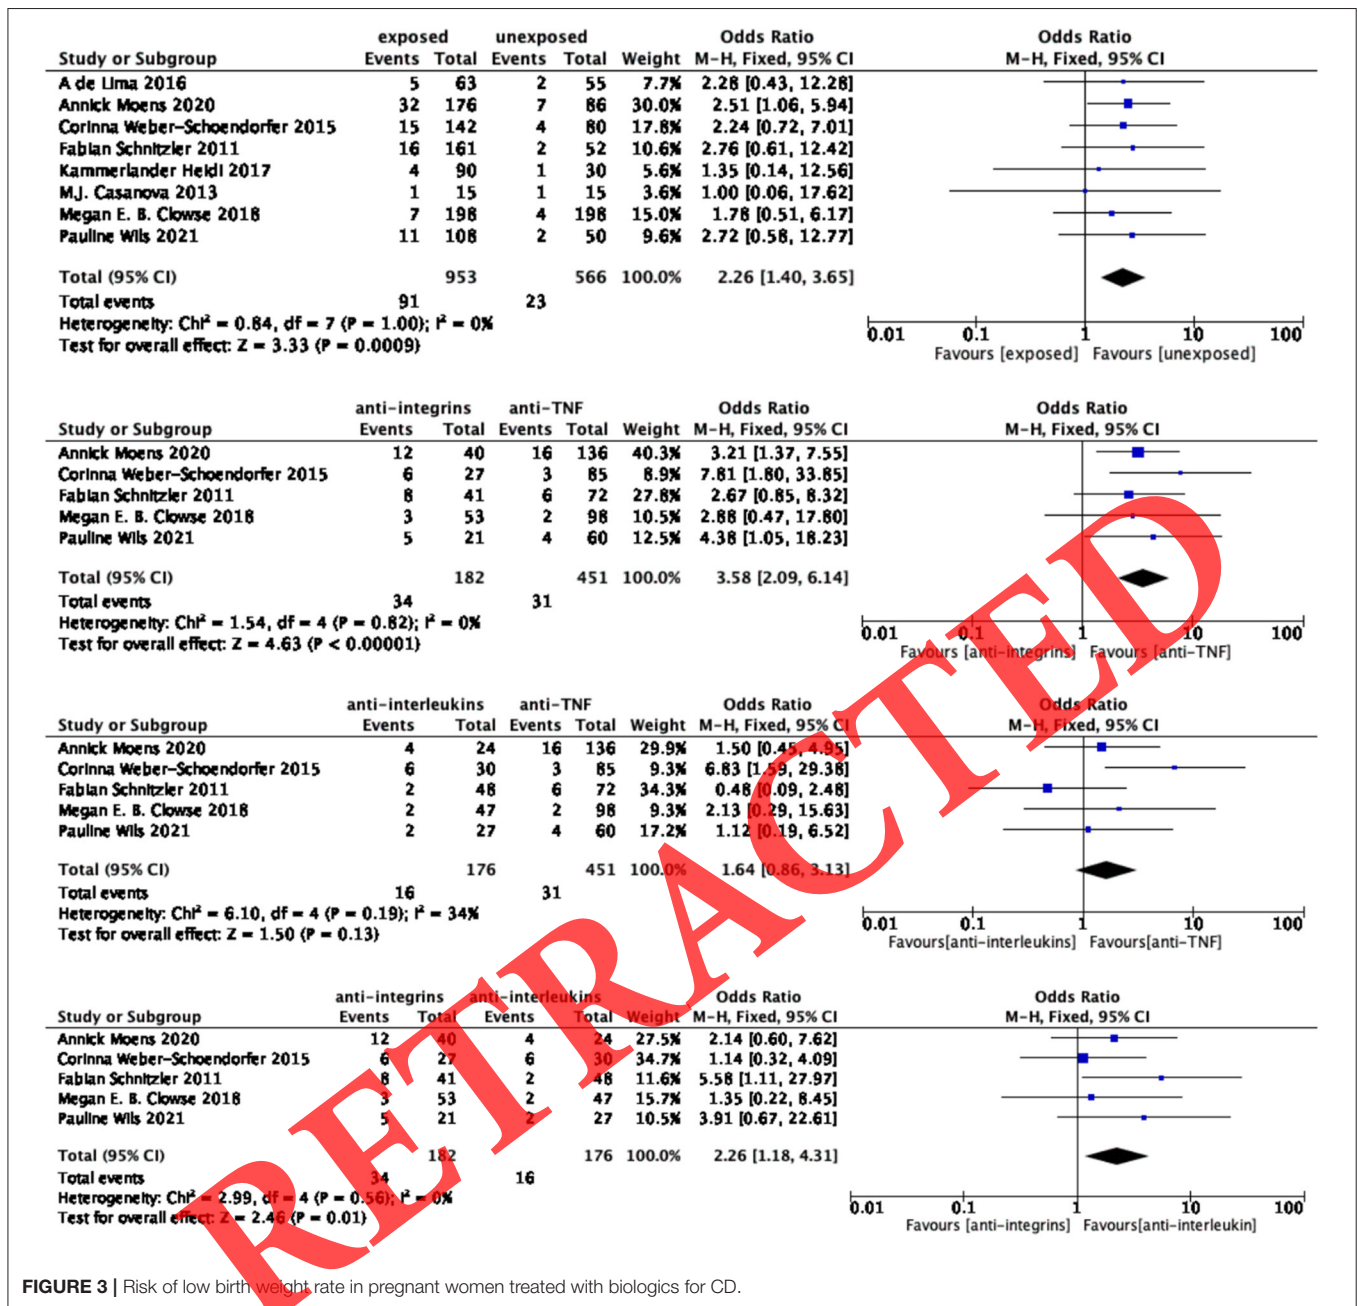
| Study or Subgroup | exposed Events | exposed Total | unexposed Events | unexposed Total | Weight | Odds Ratio M-H, Fixed, 95% CI |
|---|---|---|---|---|---|---|
| A de Lima 2016 | 5 | 63 | 2 | 55 | 7.7% | 2.28 [0.43, 12.28] |
| Annick Moens 2020 | 32 | 176 | 7 | 86 | 30.0% | 2.51 [1.06, 5.94] |
| Corinna Weber-Schoendorfer 2015 | 15 | 142 | 4 | 80 | 17.8% | 2.24 [0.72, 7.01] |
| Fabian Schnitzler 2011 | 16 | 161 | 2 | 52 | 10.6% | 2.76 [0.61, 12.42] |
| Kammerlander Heidi 2017 | 4 | 90 | 1 | 30 | 5.6% | 1.35 [0.14, 12.56] |
| M.J. Casanova 2013 | 1 | 15 | 1 | 15 | 3.6% | 1.00 [0.06, 17.62] |
| Megan E. B. Clowse 2018 | 7 | 198 | 4 | 198 | 15.0% | 1.78 [0.51, 6.17] |
| Pauline Wils 2021 | 11 | 108 | 2 | 50 | 9.6% | 2.72 [0.58, 12.77] |
| Total (95% CI) | | 953 | | 566 | 100.0% | 2.26 [1.40, 3.65] |
| Total events | 91 | | 23 | | | |

Heterogeneity: Chi² = 0.84, df = 7 (P = 1.00); I² = 0%
Test for overall effect: Z = 3.33 (P = 0.0009)

Odds Ratio
M-H, Fixed, 95% CI
0.01 0.1 1 10 100
Favours [exposed] Favours [unexposed]

| Study or Subgroup | anti-integrins Events | anti-integrins Total | anti-TNF Events | anti-TNF Total | Weight | Odds Ratio M-H, Fixed, 95% CI |
|---|---|---|---|---|---|---|
| Annick Moens 2020 | 12 | 40 | 16 | 136 | 40.3% | 3.21 [1.37, 7.55] |
| Corinna Weber-Schoendorfer 2015 | 6 | 27 | 3 | 85 | 8.9% | 7.81 [1.80, 33.85] |
| Fabian Schnitzler 2011 | 8 | 41 | 6 | 72 | 27.8% | 2.67 [0.85, 8.32] |
| Megan E. B. Clowse 2018 | 3 | 53 | 2 | 98 | 10.5% | 2.88 [0.47, 17.80] |
| Pauline Wils 2021 | 5 | 21 | 4 | 60 | 12.5% | 4.38 [1.05, 18.23] |
| Total (95% CI) | | 182 | | 451 | 100.0% | 3.58 [2.09, 6.14] |
| Total events | 34 | | 31 | | | |

Heterogeneity: Chi² = 1.54, df = 4 (P = 0.82); I² = 0%
Test for overall effect: Z = 4.63 (P < 0.00001)

Odds Ratio
M-H, Fixed, 95% CI
0.01 0.1 1 10 100
Favours [anti-integrins] Favours [anti-TNF]

| Study or Subgroup | anti-interleukins Events | anti-interleukins Total | anti-TNF Events | anti-TNF Total | Weight | Odds Ratio M-H, Fixed, 95% CI |
|---|---|---|---|---|---|---|
| Annick Moens 2020 | 4 | 24 | 16 | 136 | 29.9% | 1.50 [0.45, 4.95] |
| Corinna Weber-Schoendorfer 2015 | 6 | 30 | 3 | 85 | 9.3% | 6.83 [1.59, 29.38] |
| Fabian Schnitzler 2011 | 2 | 48 | 6 | 72 | 34.3% | 0.48 [0.09, 2.48] |
| Megan E. B. Clowse 2018 | 2 | 47 | 2 | 98 | 9.3% | 2.13 [0.29, 15.63] |
| Pauline Wils 2021 | 2 | 27 | 4 | 60 | 17.2% | 1.12 [0.19, 6.52] |
| Total (95% CI) | | 176 | | 451 | 100.0% | 1.64 [0.86, 3.13] |
| Total events | 16 | | 31 | | | |

Heterogeneity: Chi² = 6.10, df = 4 (P = 0.19); I² = 34%
Test for overall effect: Z = 1.50 (P = 0.13)

Odds Ratio
M-H, Fixed, 95% CI
0.01 0.1 1 10 100
Favours[anti-interleukins] Favours[anti-TNF]

| Study or Subgroup | anti-integrins Events | anti-integrins Total | anti-interleukins Events | anti-interleukins Total | Weight | Odds Ratio M-H, Fixed, 95% CI |
|---|---|---|---|---|---|---|
| Annick Moens 2020 | 12 | 40 | 4 | 24 | 27.5% | 2.14 [0.60, 7.62] |
| Corinna Weber-Schoendorfer 2015 | 6 | 27 | 6 | 30 | 34.7% | 1.14 [0.32, 4.09] |
| Fabian Schnitzler 2011 | 8 | 41 | 2 | 48 | 11.6% | 5.58 [1.11, 27.97] |
| Megan E. B. Clowse 2018 | 3 | 53 | 2 | 47 | 15.7% | 1.35 [0.22, 8.45] |
| Pauline Wils 2021 | 5 | 21 | 2 | 27 | 10.5% | 3.91 [0.67, 22.61] |
| Total (95% CI) | | 182 | | 176 | 100.0% | 2.26 [1.18, 4.31] |
| Total events | 34 | | 16 | | | |

Heterogeneity: Chi² = 2.99, df = 4 (P = 0.56); I² = 0%
Test for overall effect: Z = 2.46 (P = 0.01)

Odds Ratio
M-H, Fixed, 95% CI
0.01 0.1 1 10 100
Favours [anti-integrins] Favours[anti-interleukin]

RETRACTED

FIGURE 3 | Risk of low birth weight rate in pregnant women treated with biologics for CD.